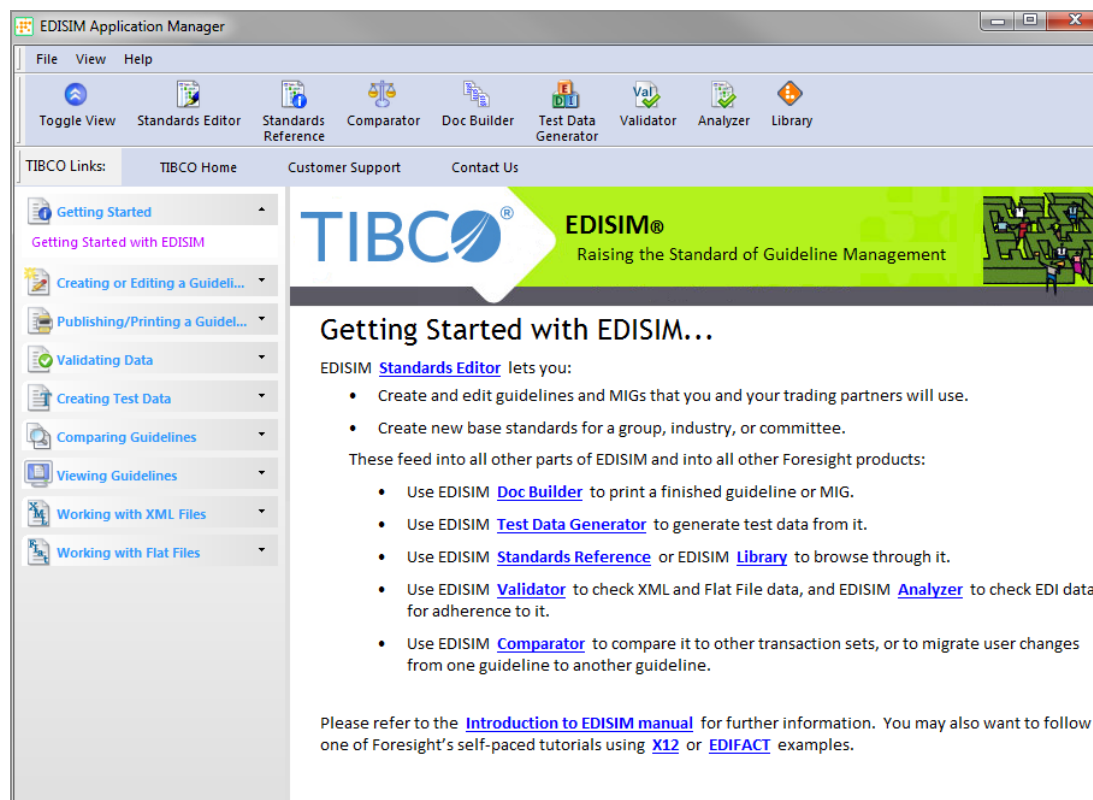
EDISIM Application Manager

File View Help

Toggle View Standards Editor Standards Reference Comparator Doc Builder Test Data Generator Validator Analyzer Library

TIBCO Links: TIBCO Home Customer Support Contact Us

Getting Started
Getting Started with EDISIM
Creating or Editing a Guideli...
Publishing/Printing a Guidel...
Validating Data
Creating Test Data
Comparing Guidelines
Viewing Guidelines
Working with XML Files
Working with Flat Files

TIBCO®

EDISIM®
Raising the Standard of Guideline Management

Getting Started with EDISIM...

EDISIM Standards Editor lets you:

• Create and edit guidelines and MIGs that you and your trading partners will use.
• Create new base standards for a group, industry, or committee.

These feed into all other parts of EDISIM and into all other Foresight products:

• Use EDISIM Doc Builder to print a finished guideline or MIG.
• Use EDISIM Test Data Generator to generate test data from it.
• Use EDISIM Standards Reference or EDISIM Library to browse through it.
• Use EDISIM Validator to check XML and Flat File data, and EDISIM Analyzer to check EDI data for adherence to it.
• Use EDISIM Comparator to compare it to other transaction sets, or to migrate user changes from one guideline to another guideline.

Please refer to the Introduction to EDISIM manual for further information. You may also want to follow one of Foresight's self-paced tutorials using X12 or EDIFACT examples.